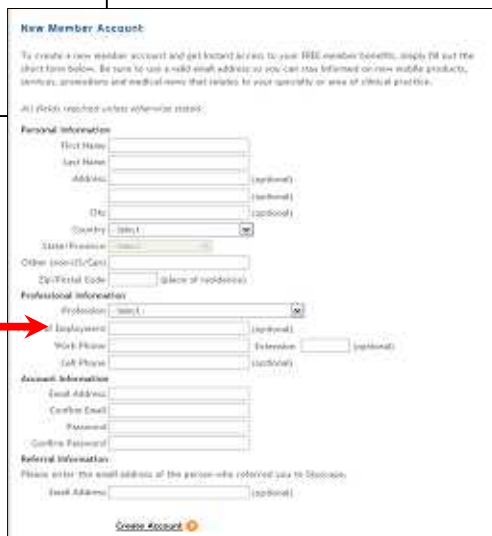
New Member Account

To create a new member account and get instant access to your FREE member benefits, simply fill out the short form below. Be sure to use a valid email address so you can stay informed on new mobile products, services, promotions and medical news that relates to your specialty or area of clinical practice.

All fields required unless otherwise stated.

Personal Information

First Name

Last Name

Address (optional)

(optional)

City (optional)

Country - Select -

State/Province - Select -

Other (non-US/Can)

Zip/Postal Code (place of residence)

Professional Information

Profession - Select -

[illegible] Employment (optional)

Work Phone Extension (optional)

Cell Phone (optional)

Account Information

Email Address

Confirm Email

Password

Confirm Password

Referral Information

Please enter the email address of the person who referred you to Skyscape.

Email Address (optional)

Create Account